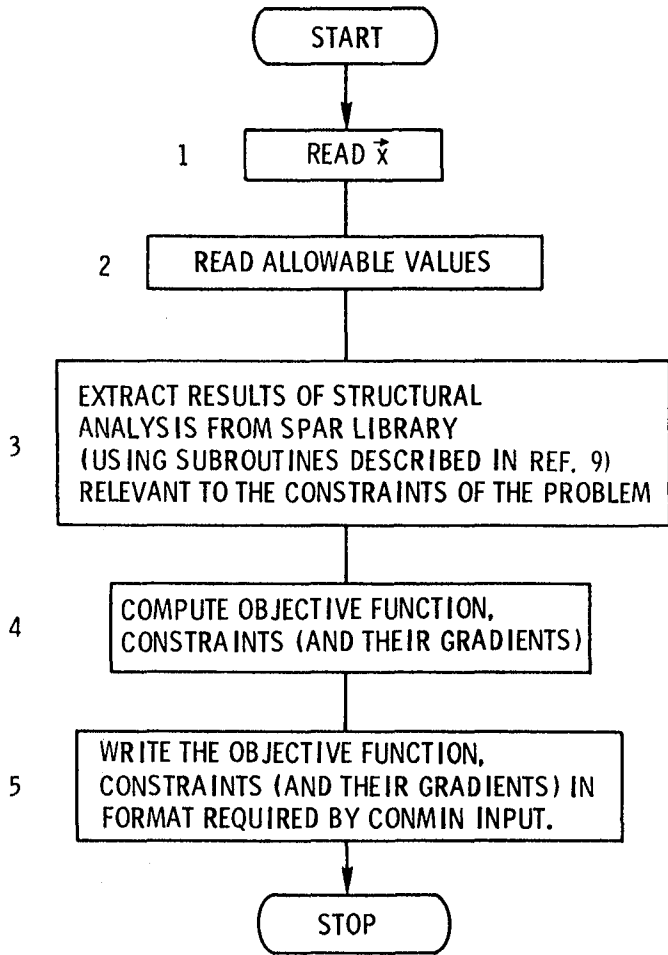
START

1 READ $\vec{x}$

2 READ ALLOWABLE VALUES

3 EXTRACT RESULTS OF STRUCTURAL ANALYSIS FROM SPAR LIBRARY (USING SUBROUTINES DESCRIBED IN REF. 9) RELEVANT TO THE CONSTRAINTS OF THE PROBLEM

4 COMPUTE OBJECTIVE FUNCTION, CONSTRAINTS (AND THEIR GRADIENTS)

5 WRITE THE OBJECTIVE FUNCTION, CONSTRAINTS (AND THEIR GRADIENTS) IN FORMAT REQUIRED BY CONMIN INPUT.

STOP